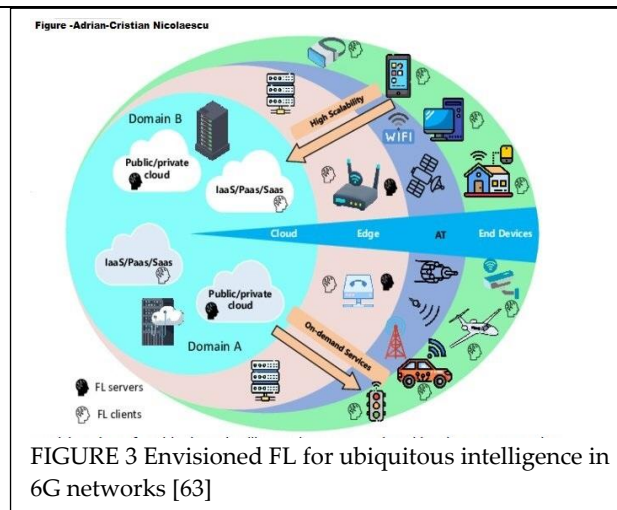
Figure -Adrian-Cristian Nicolaescu

Domain B

Public/private cloud

IaaS/PaaS/SaaS

High Scalability

WIFI

Cloud

Edge

AT

End Devices

IaaS/PaaS/SaaS

Public/private cloud

Domain A

On-demand Services

FL servers

FL clients

FIGURE 3 Envisioned FL for ubiquitous intelligence in 6G networks [63]